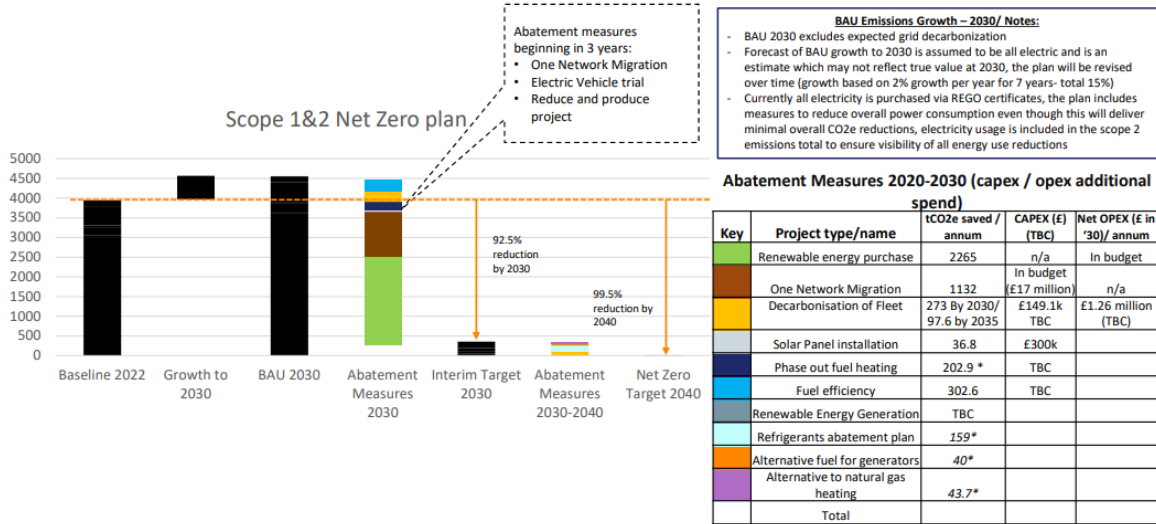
Abatement measures beginning in 3 years:
- One Network Migration
- Electric Vehicle trial
- Reduce and produce project

Scope 1&2 Net Zero plan

5000
4500
4000
3500
3000
2500
2000
1500
1000
500
0

92.5% reduction by 2030

99.5% reduction by 2040

Baseline 2022
Growth to 2030
BAU 2030
Abatement Measures 2030
Interim Target 2030
Abatement Measures 2030-2040
Net Zero Target 2040

BAU Emissions Growth – 2030/ Notes:
- BAU 2030 excludes expected grid decarbonization
- Forecast of BAU growth to 2030 is assumed to be all electric and is an estimate which may not reflect true value at 2030, the plan will be revised over time (growth based on 2% growth per year for 7 years- total 15%)
- Currently all electricity is purchased via REGO certificates, the plan includes measures to reduce overall power consumption even though this will deliver minimal overall CO2e reductions, electricity usage is included in the scope 2 emissions total to ensure visibility of all energy use reductions

Abatement Measures 2020-2030 (capex / opex additional spend)

| Key | Project type/name | tCO2e saved / annum | CAPEX (£) (TBC) | Net OPEX (£ in '30)/ annum |
|---|---|---|---|---|
| | Renewable energy purchase | 2265 | n/a | In budget |
| | One Network Migration | 1132 | In budget (£17 million) | n/a |
| | Decarbonisation of Fleet | 273 By 2030/ 97.6 by 2035 | £149.1k TBC | £1.26 million (TBC) |
| | Solar Panel installation | 36.8 | £300k | |
| | Phase out fuel heating | 202.9 * | TBC | |
| | Fuel efficiency | 302.6 | TBC | |
| | Renewable Energy Generation | TBC | | |
| | Refrigerants abatement plan | 159* | | |
| | Alternative fuel for generators | 40* | | |
| | Alternative to natural gas heating | 43.7* | | |
| | Total | | | |